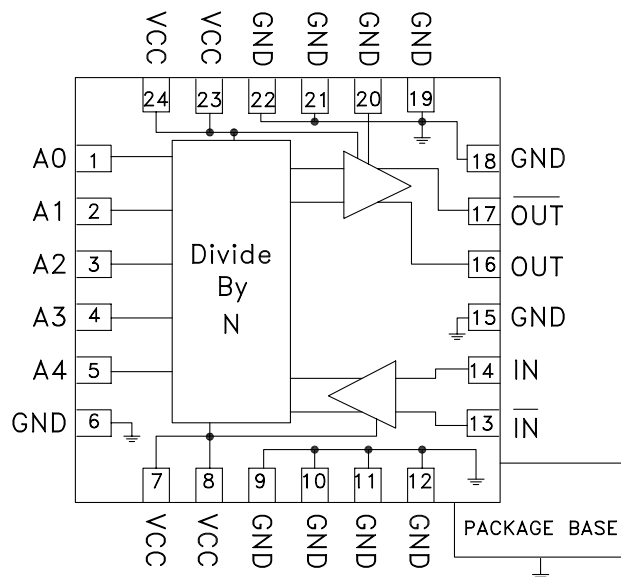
VCC VCC GND GND GND GND

24 23 22 21 20 19

A0 1

A1 2

A2 3

A3 4

A4 5

GND 6

Divide By N

18 GND

17 $\overline{\text{OUT}}$

16 OUT

15 GND

14 IN

13 $\overline{\text{IN}}$

7 8 9 10 11 12

VCC VCC GND GND GND GND

PACKAGE BASE